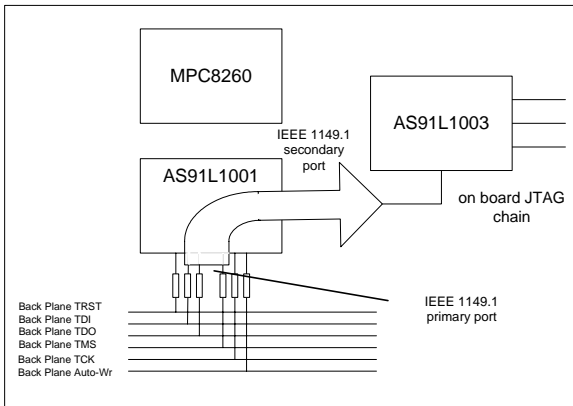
MPC8260

AS91L1003

IEEE 1149.1 secondary port

AS91L1001

on board JTAG chain

IEEE 1149.1 primary port

Back Plane TRST
Back Plane TDI
Back Plane TDO
Back Plane TMS
Back Plane TCK
Back Plane Auto-Wr